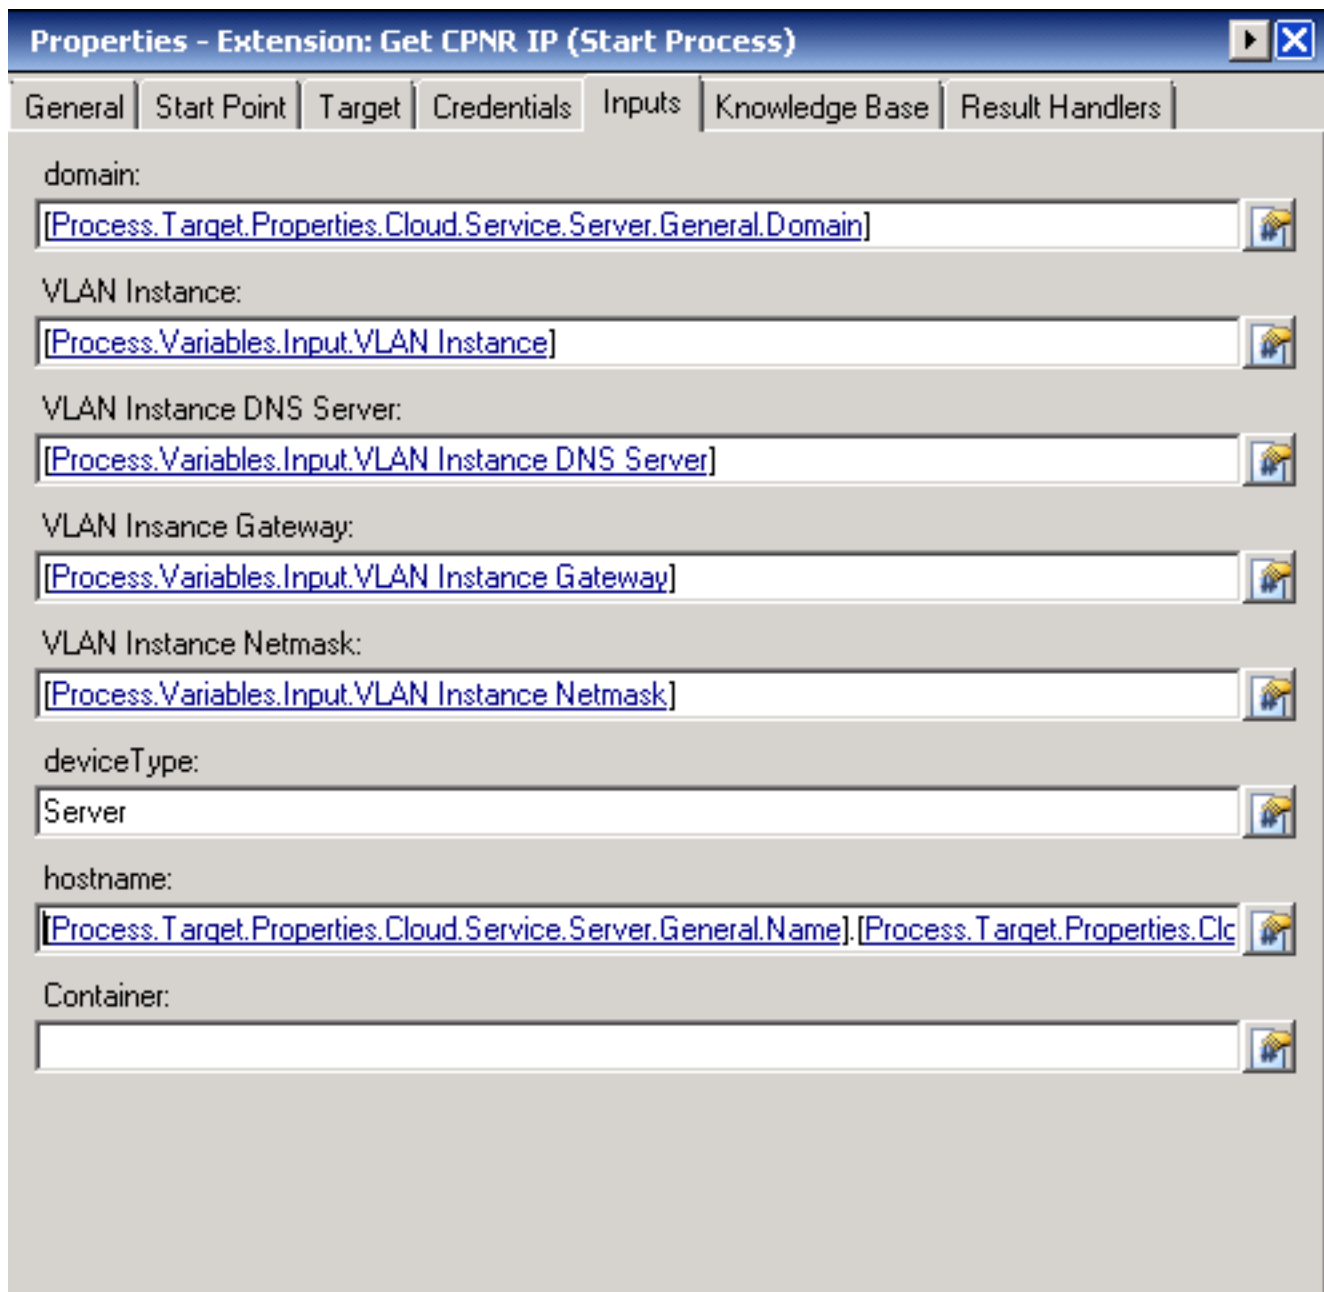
Properties - Extension: Get CPNR IP (Start Process)

General | Start Point | Target | Credentials | Inputs | Knowledge Base | Result Handlers

domain:

[Process.Target.Properties.Cloud.Service.Server.General.Domain]

VLAN Instance:

[Process.Variables.Input.VLAN Instance]

VLAN Instance DNS Server:

[Process.Variables.Input.VLAN Instance DNS Server]

VLAN Insance Gateway:

[Process.Variables.Input.VLAN Instance Gateway]

VLAN Instance Netmask:

[Process.Variables.Input.VLAN Instance Netmask]

deviceType:

Server

hostname:

[Process.Target.Properties.Cloud.Service.Server.General.Name].[Process.Target.Properties.Clc

Container: